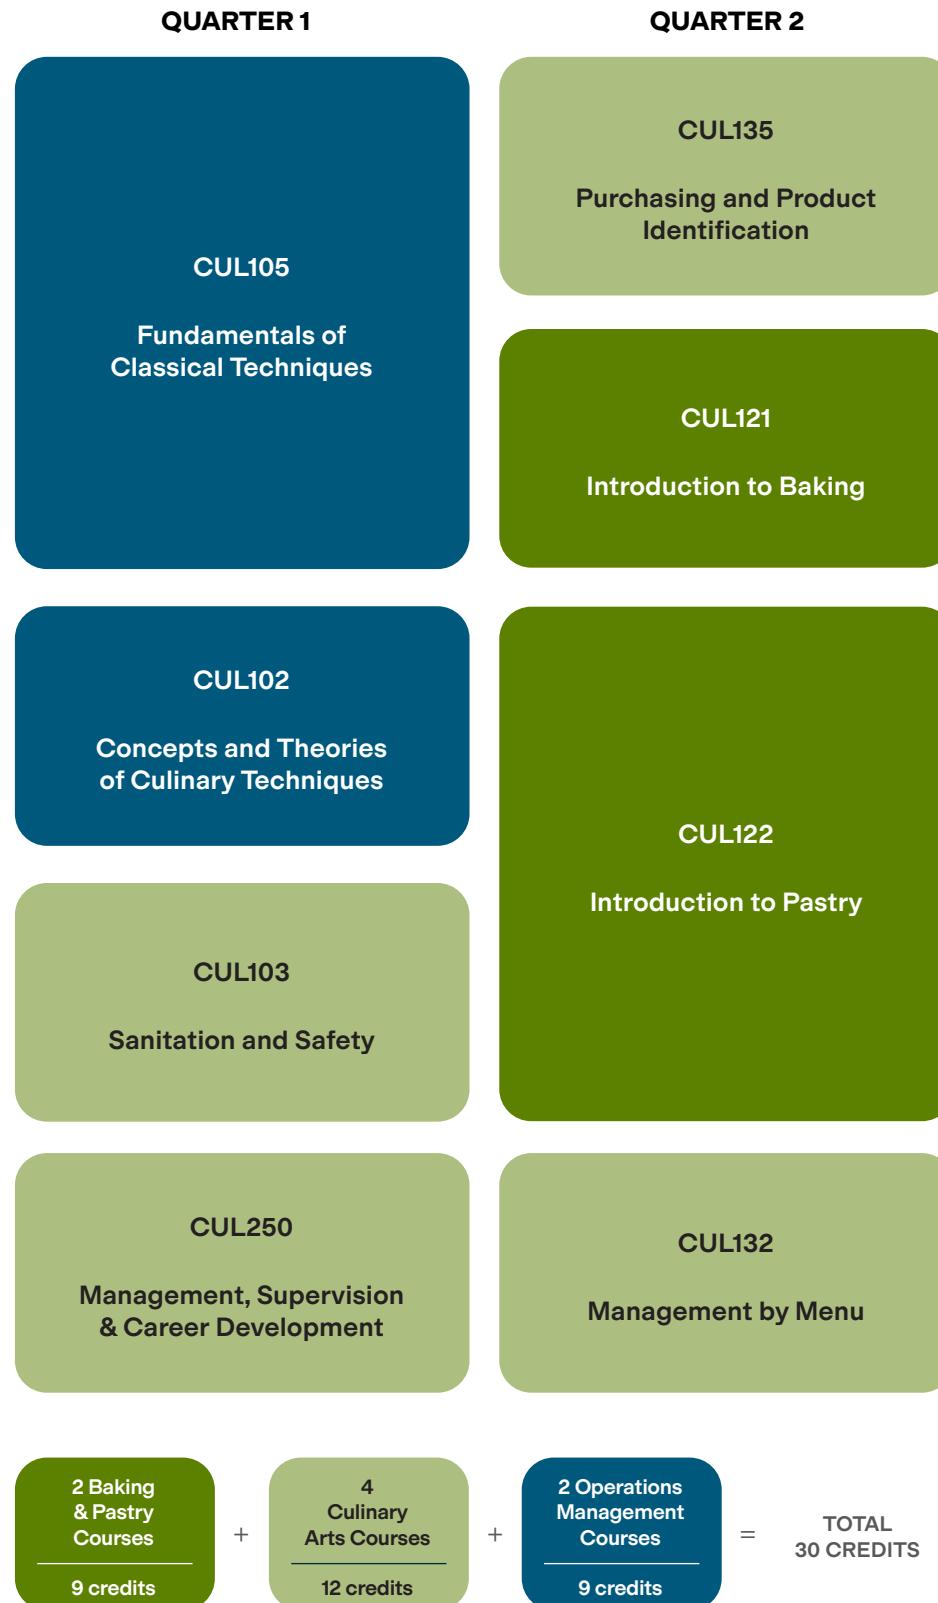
QUARTER 1

CUL105

Fundamentals of Classical Techniques

CUL102

Concepts and Theories of Culinary Techniques

CUL103

Sanitation and Safety

CUL250

Management, Supervision & Career Development

QUARTER 2

CUL135

Purchasing and Product Identification

CUL121

Introduction to Baking

CUL122

Introduction to Pastry

CUL132

Management by Menu

2 Baking & Pastry Courses

9 credits

+

4 Culinary Arts Courses

12 credits

+

2 Operations Management Courses

9 credits

=

TOTAL 30 CREDITS